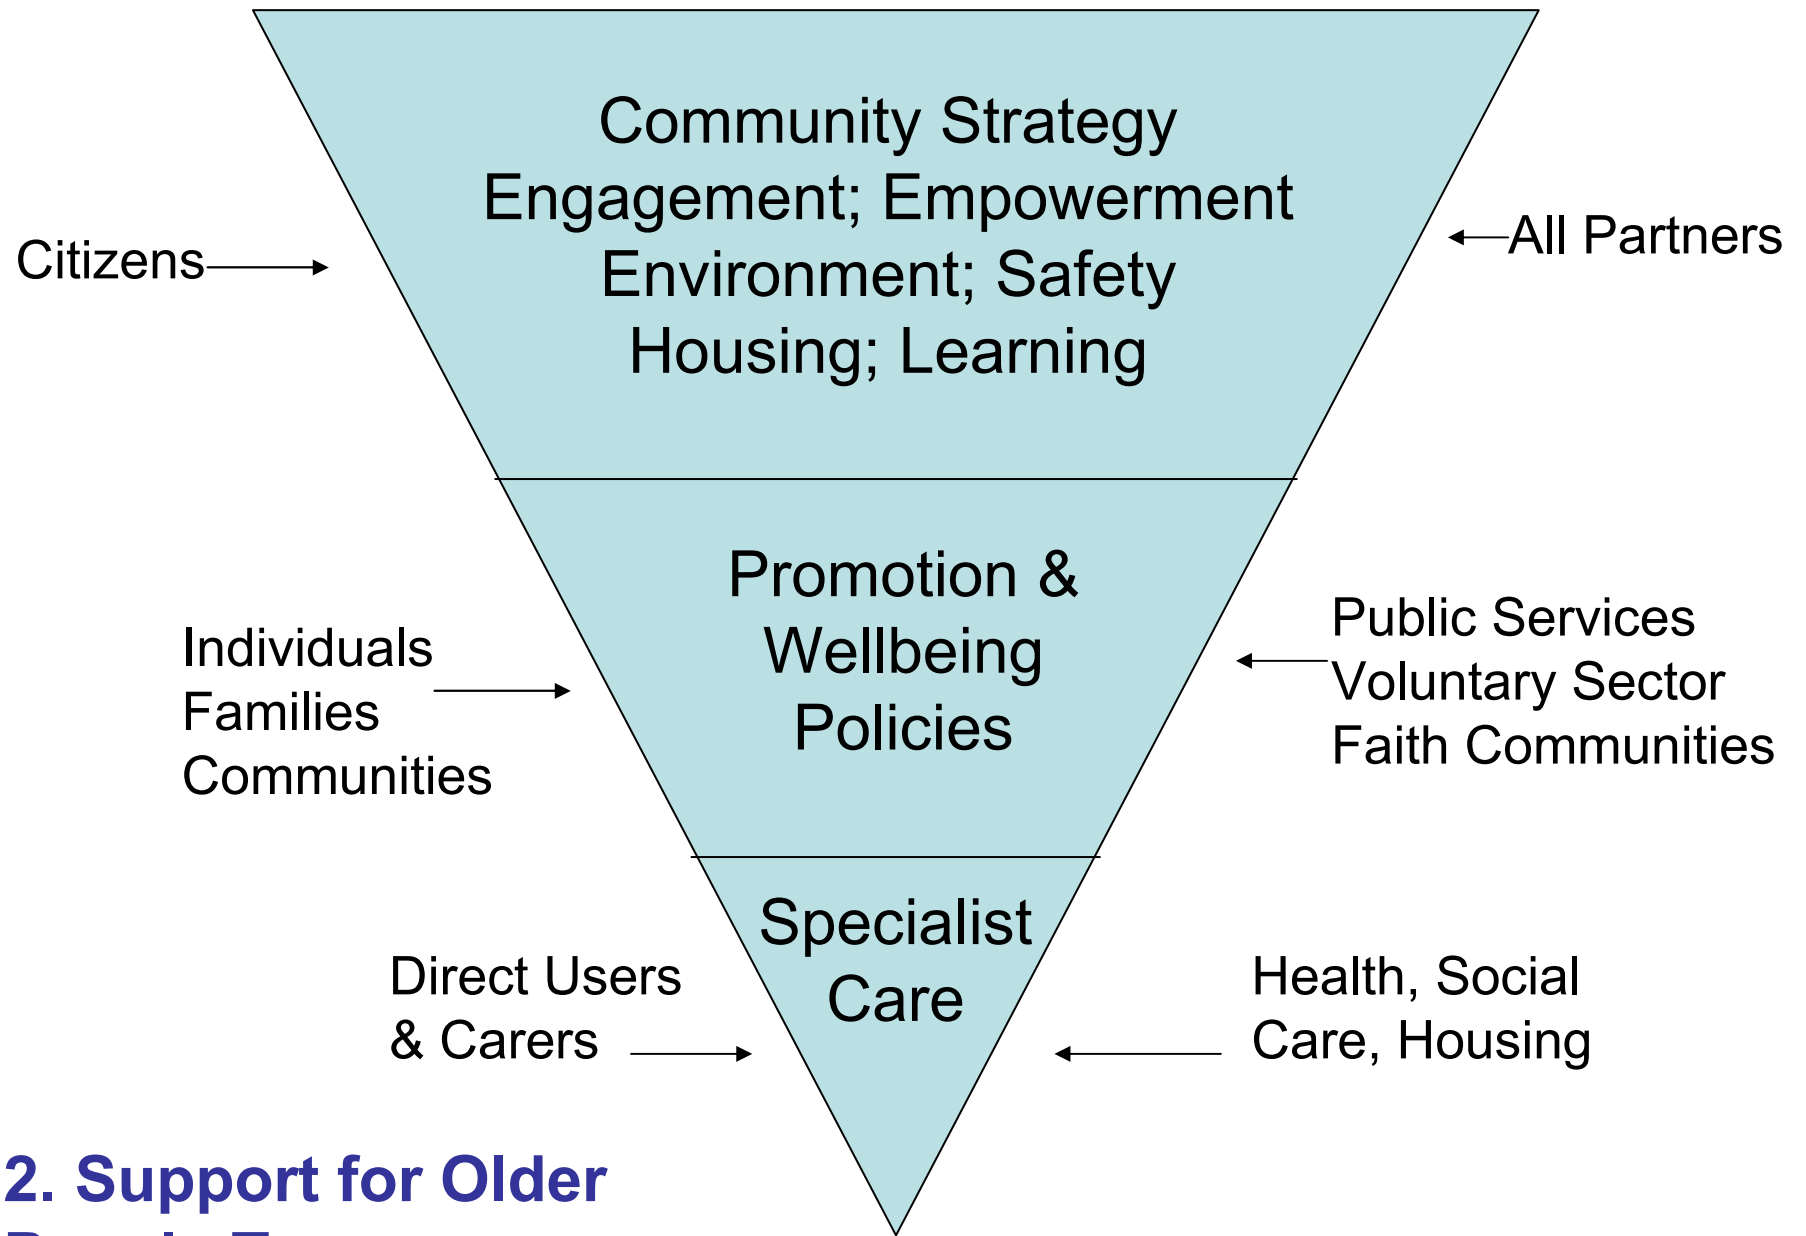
Community Strategy
Engagement; Empowerment
Environment; Safety
Housing; Learning

Citizens

All Partners

Promotion &
Wellbeing
Policies

Individuals
Families
Communities

Public Services
Voluntary Sector
Faith Communities

Specialist
Care

Direct Users
& Carers

Health, Social
Care, Housing

2. Support for Older
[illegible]